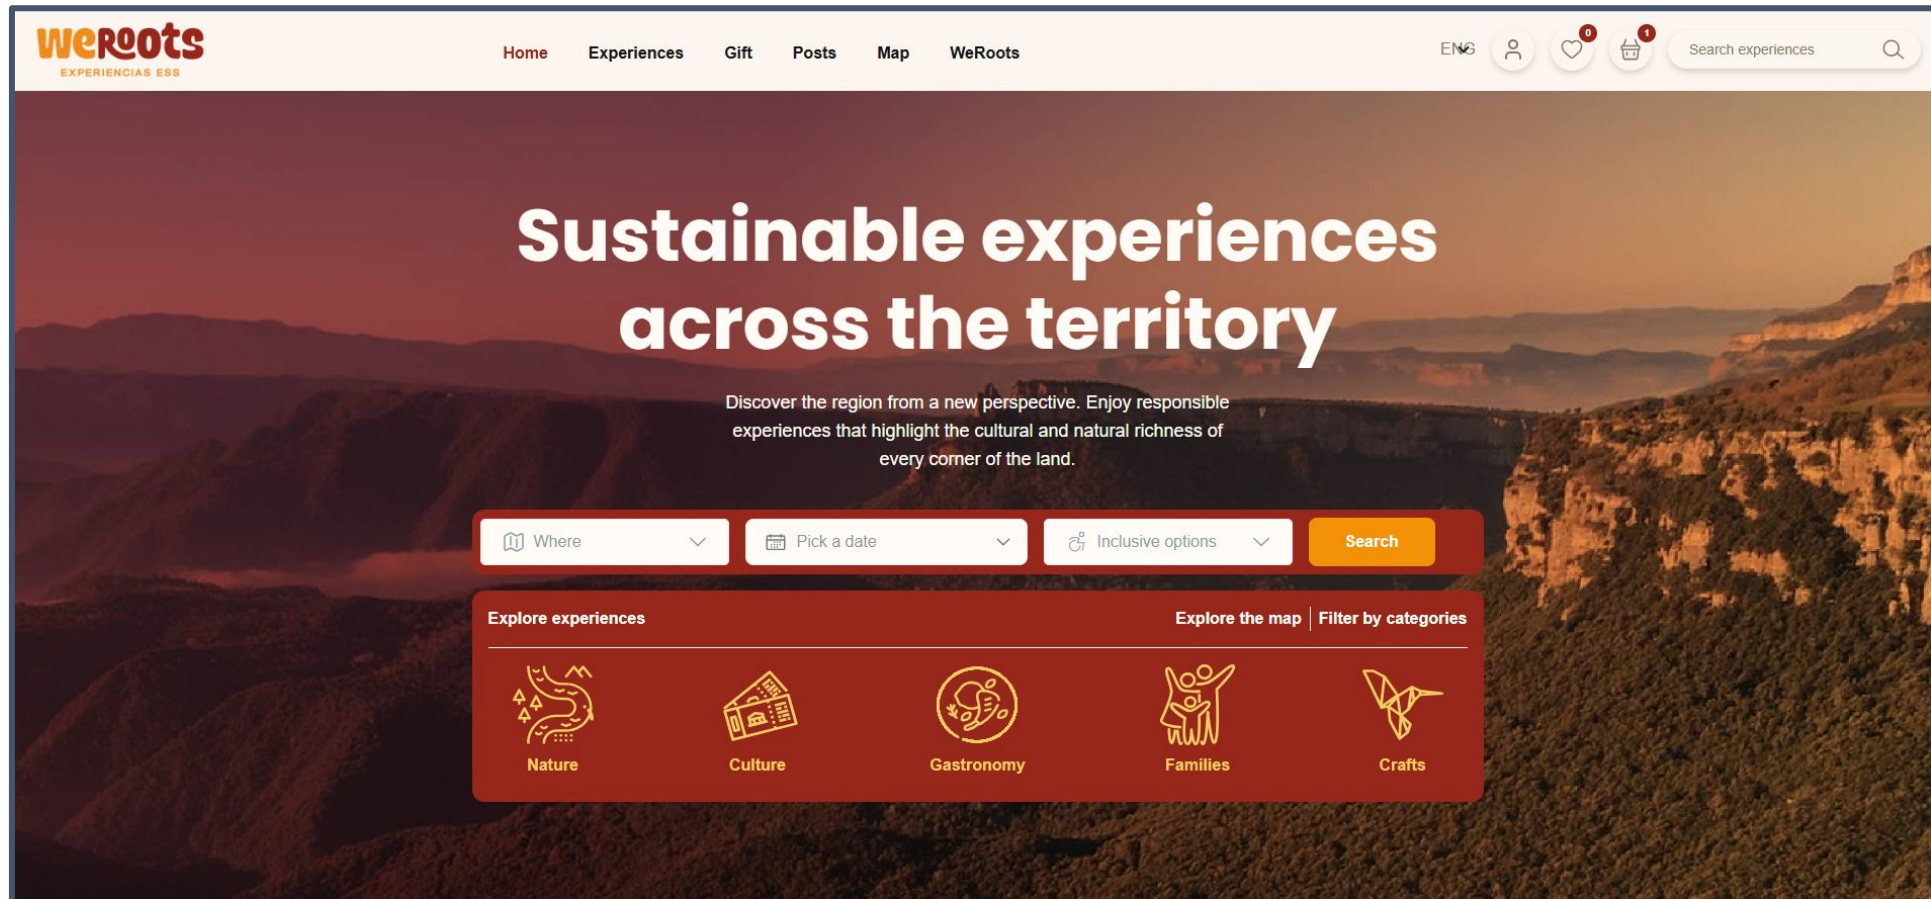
weRoots
EXPERIENCIAS ESS

Home Experiences Gift Posts Map WeRoots

ENG 0 1 Search experiences

Sustainable experiences across the territory

Discover the region from a new perspective. Enjoy responsible experiences that highlight the cultural and natural richness of every corner of the land.

Where Pick a date Inclusive options Search

Explore experiences

Explore the map | Filter by categories

Nature Culture Gastronomy Families Crafts